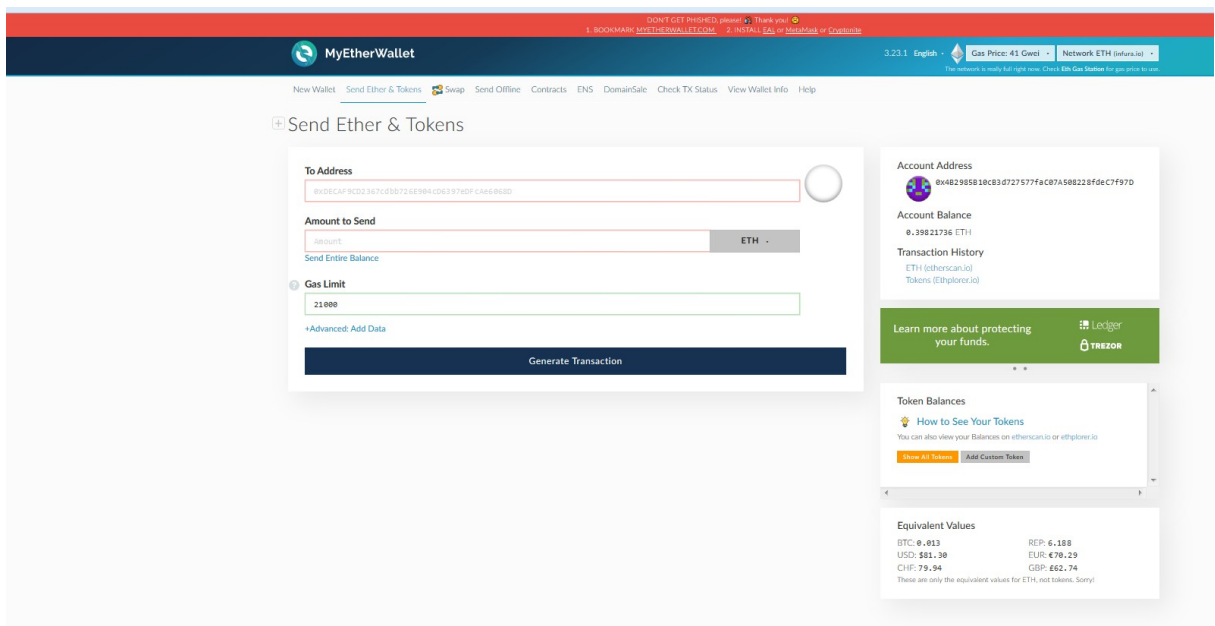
DON'T GET PHISHED, please! Thank you!
1. BOOKMARK MYETHERWALLET.COM 2. INSTALL EAL or MetaMask or Cryptonite

MyEtherWallet

3.23.1 English · Gas Price: 41 Gwei · Network ETH (infura.io) ·
The network is really full right now. Check Eth Gas Station for gas price to use.

New Wallet Send Ether & Tokens Swap Send Offline Contracts ENS DomainSale Check TX Status View Wallet Info Help

Send Ether & Tokens

To Address
0xDECAF9CD2367cdbb726E904cD6397eDFcAe6068D

Amount to Send
Amount
ETH ·
Send Entire Balance

Gas Limit
21000

+Advanced: Add Data

Generate Transaction

Account Address
0x4B2985B10cB3d727577faC07A508228fdeC7f97D

Account Balance
0.39821736 ETH

Transaction History
ETH (etherscan.io)
Tokens (Ethplorer.io)

Learn more about protecting your funds.
Ledger
TREZOR

Token Balances
How to See Your Tokens
You can also view your Balances on etherscan.io or ethplorer.io
Show All Tokens Add Custom Token

Equivalent Values
BTC: 0.013 REP: 6.188
USD: $81.30 EUR: €70.29
CHF: 79.94 GBP: £62.74
These are only the equivalent values for ETH, not tokens. Sorry!